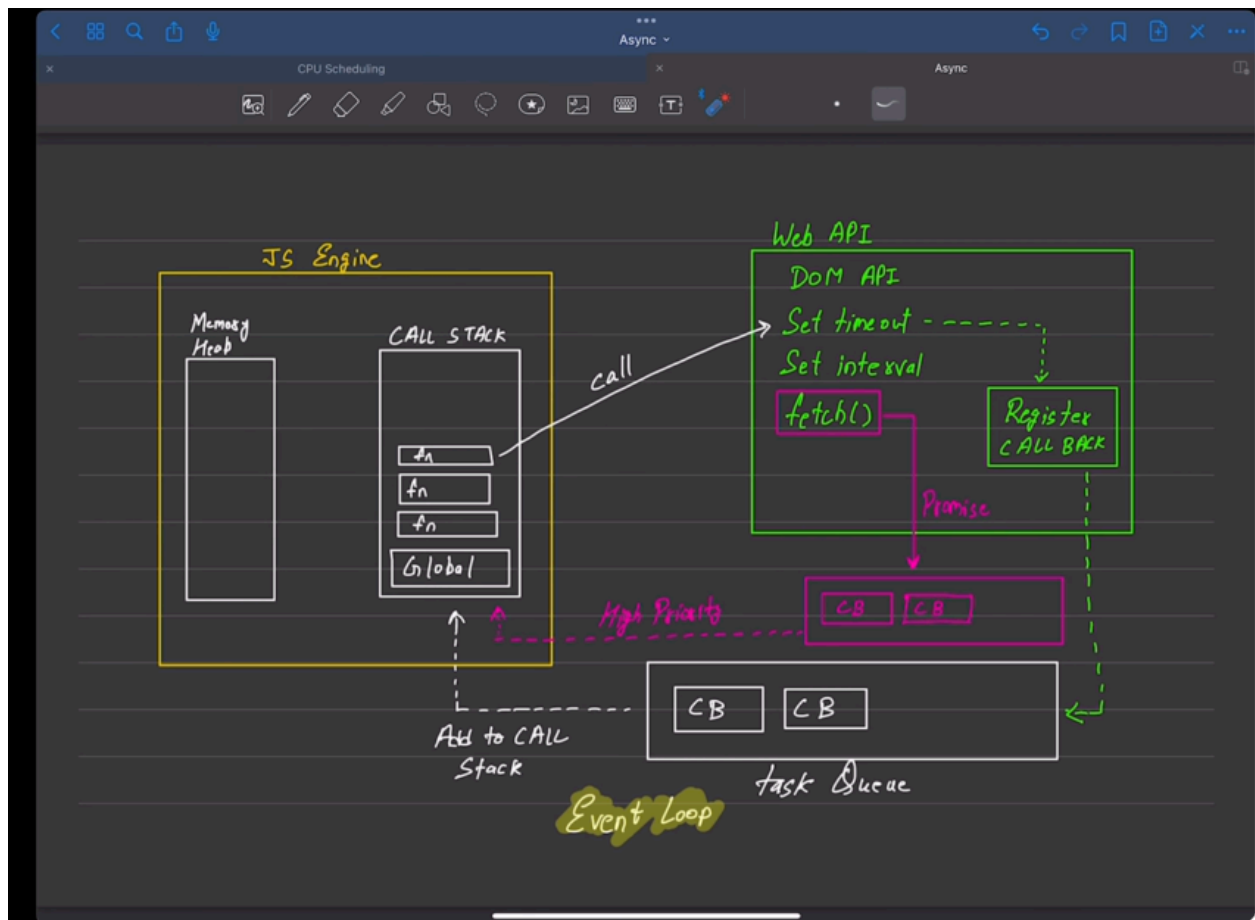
Async

CPU Scheduling

Async

JS Engine

Memory Heap

CALL STACK

fn

fn

fn

Global

call

Web API

DOM API

Set timeout

Set interval

fetch()

Register CALL BACK

Promise

CB CB

High Priority

CB CB

Add to CALL Stack

task Queue

Event Loop